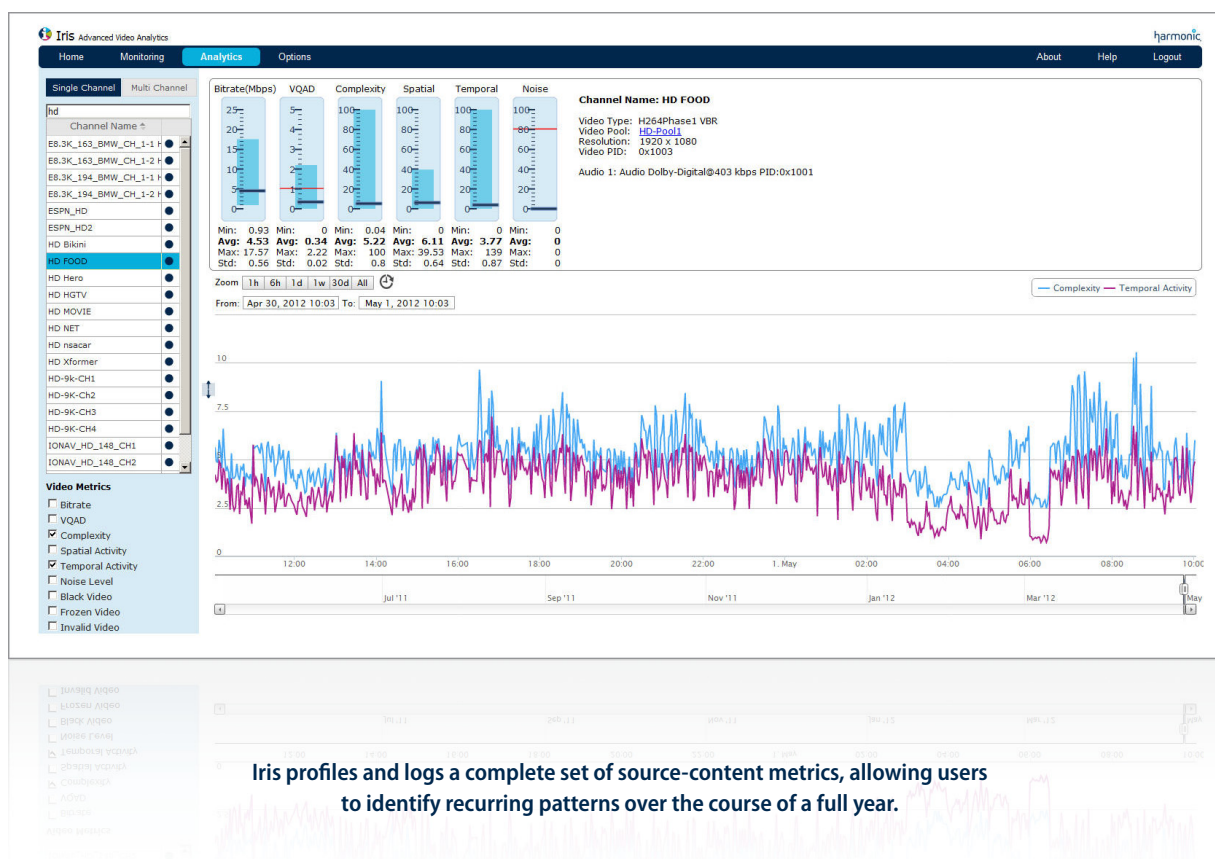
Iris Advanced Video Analytics

harmonic

Home Monitoring Analytics Options

About Help Logout

Single Channel Multi Channel

hd

Channel Name

E8.3K_163_BMW_CH_1-1 H
E8.3K_163_BMW_CH_1-2 H
E8.3K_194_BMW_CH_1-1 H
E8.3K_194_BMW_CH_1-2 H
ESPN_HD
ESPN_HD2
HD Bikini
HD FOOD
HD Hero
HD HGTV
HD MOVIE
HD NET
HD nsacar
HD Xformer
HD-9k-CH1
HD-9k-Ch2
HD-9K-CH3
HD-9K-CH4
IONAV_HD_148_CH1
IONAV_HD_148_CH2

Video Metrics
Bitrate
VQAD
Complexity
Spatial Activity
Temporal Activity
Noise Level
Black Video
Frozen Video
Invalid Video

| Bitrate(Mbps) | VQAD | Complexity | Spatial | Temporal | Noise |
|---|---|---|---|---|---|
| Min: 0.93 | Min: 0 | Min: 0.04 | Min: 0 | Min: 0 | Min: 0 |
| Avg: 4.53 | Avg: 0.34 | Avg: 5.22 | Avg: 6.11 | Avg: 3.77 | Avg: 0 |
| Max: 17.57 | Max: 2.22 | Max: 100 | Max: 39.53 | Max: 139 | Max: 0 |
| Std: 0.56 | Std: 0.02 | Std: 0.8 | Std: 0.64 | Std: 0.87 | Std: 0 |

Channel Name: HD FOOD

Video Type: H264Phase1 VBR
Video Pool: HD-Pool1
Resolution: 1920 x 1080
Video PID: 0x1003

Audio 1: Audio Dolby-Digital@403 kbps PID:0x1001

Zoom 1h 6h 1d 1w 30d All

From: Apr 30, 2012 10:03 To: May 1, 2012 10:03

Complexity Temporal Activity

10
7.5
5
2.5
0

12:00 14:00 16:00 18:00 20:00 22:00 1. May 02:00 04:00 06:00 08:00 10:00

Jul '11 Sep '11 Nov '11 Jan '12 Mar '12 May

Iris profiles and logs a complete set of source-content metrics, allowing users to identify recurring patterns over the course of a full year.